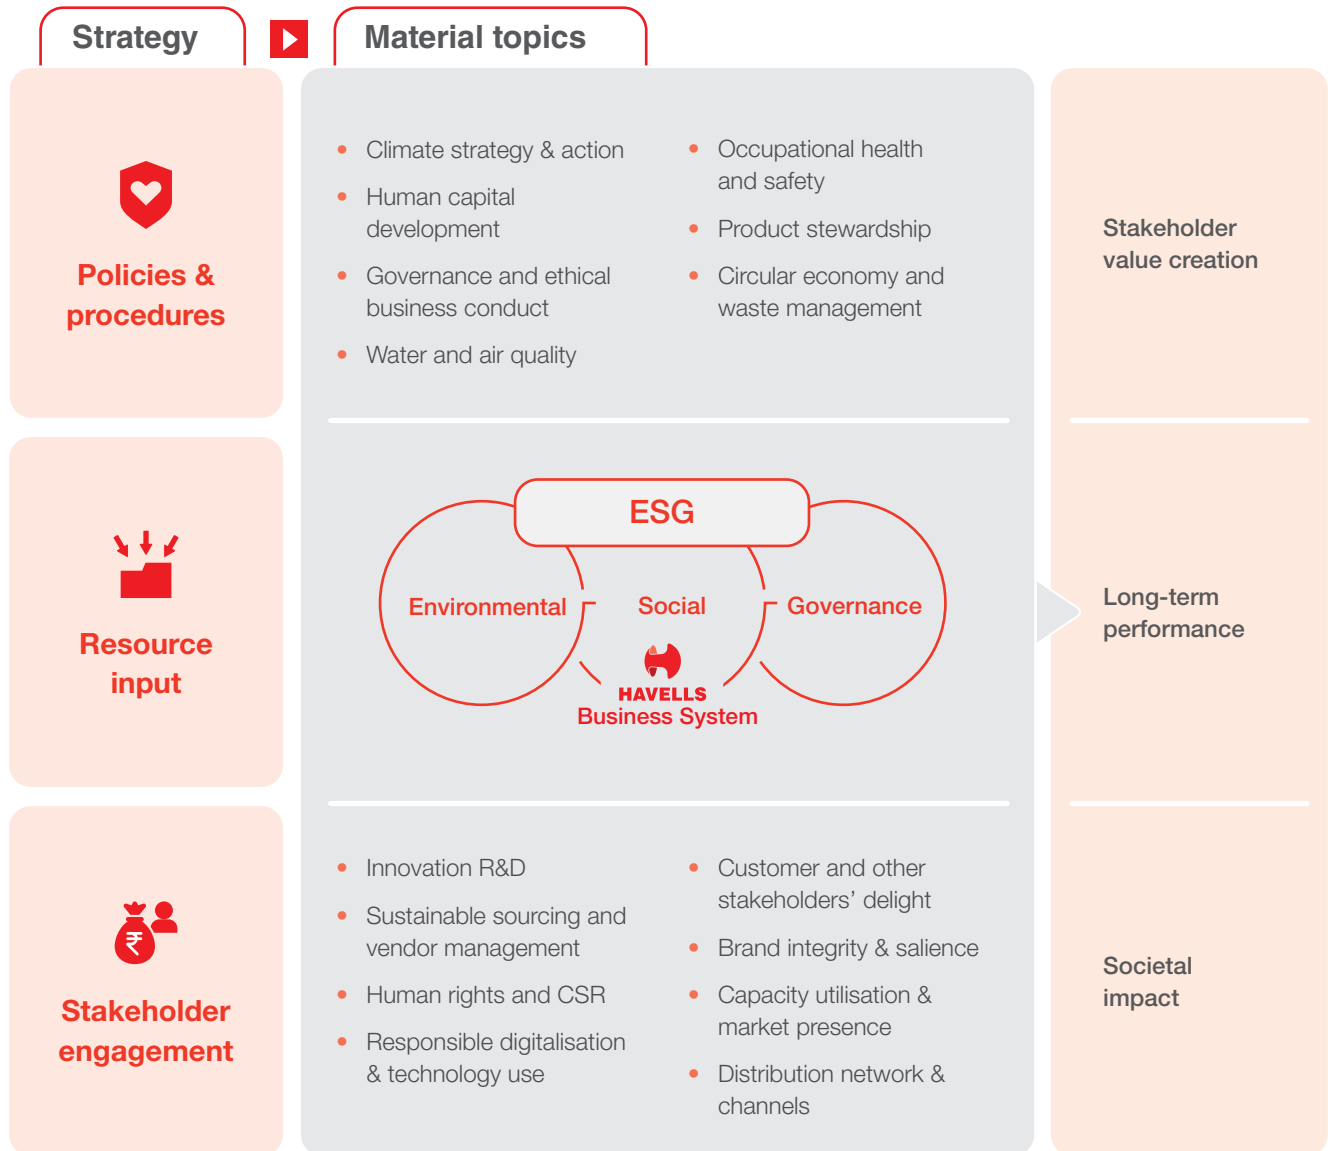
Strategy

Material topics

Policies & procedures

Resource input

Stakeholder engagement

- Climate strategy & action
- Human capital development
- Governance and ethical business conduct
- Water and air quality

- Occupational health and safety
- Product stewardship
- Circular economy and waste management

ESG

Environmental

Social

Governance

HAVELLS
Business System

- Innovation R&D
- Sustainable sourcing and vendor management
- Human rights and CSR
- Responsible digitalisation & technology use

- Customer and other stakeholders' delight
- Brand integrity & salience
- Capacity utilisation & market presence
- Distribution network & channels

Stakeholder value creation

Long-term performance

Societal impact